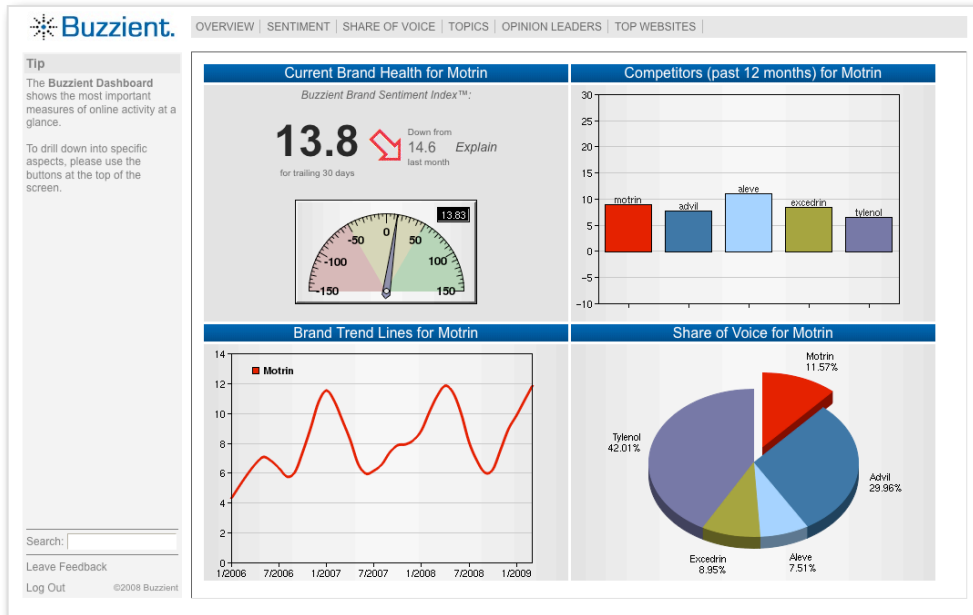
Buzzient.

OVERVIEW | SENTIMENT | SHARE OF VOICE | TOPICS | OPINION LEADERS | TOP WEBSITES

Tip

The **Buzzient Dashboard** shows the most important measures of online activity at a glance.

To drill down into specific aspects, please use the buttons at the top of the screen.

Current Brand Health for Motrin

Buzzient Brand Sentiment Index™:

13.8

Down from 14.6 last month

Explain

for trailing 30 days

13.83

-150 -100 -50 0 50 100 150

Competitors (past 12 months) for Motrin

30 25 20 15 10 5 0 -5 -10

motrin advil aleve excedrin tylenol

Brand Trend Lines for Motrin

Motrin

14 12 10 8 6 4 2 0

1/2006 7/2006 1/2007 7/2007 1/2008 7/2008 1/2009

Share of Voice for Motrin

Motrin 11.57%

Tylenol 42.01%

Advil 29.96%

Excedrin 8.95%

Aleve 7.51%

Search:

Leave Feedback

Log Out

©2008 Buzzient